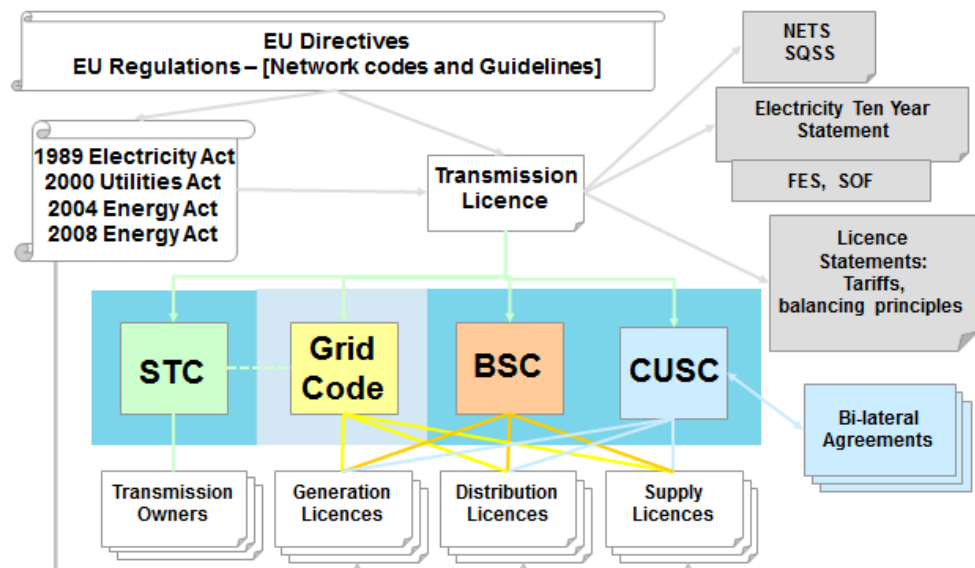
EU Directives
EU Regulations – [Network codes and Guidelines]

1989 Electricity Act
2000 Utilities Act
2004 Energy Act
2008 Energy Act

Transmission Licence

NETS SQSS

Electricity Ten Year Statement

FES, SOF

Licence Statements: Tariffs, balancing principles

STC

Grid Code

BSC

CUSC

Bi-lateral Agreements

Transmission Owners

Generation Licences

Distribution Licences

Supply Licences